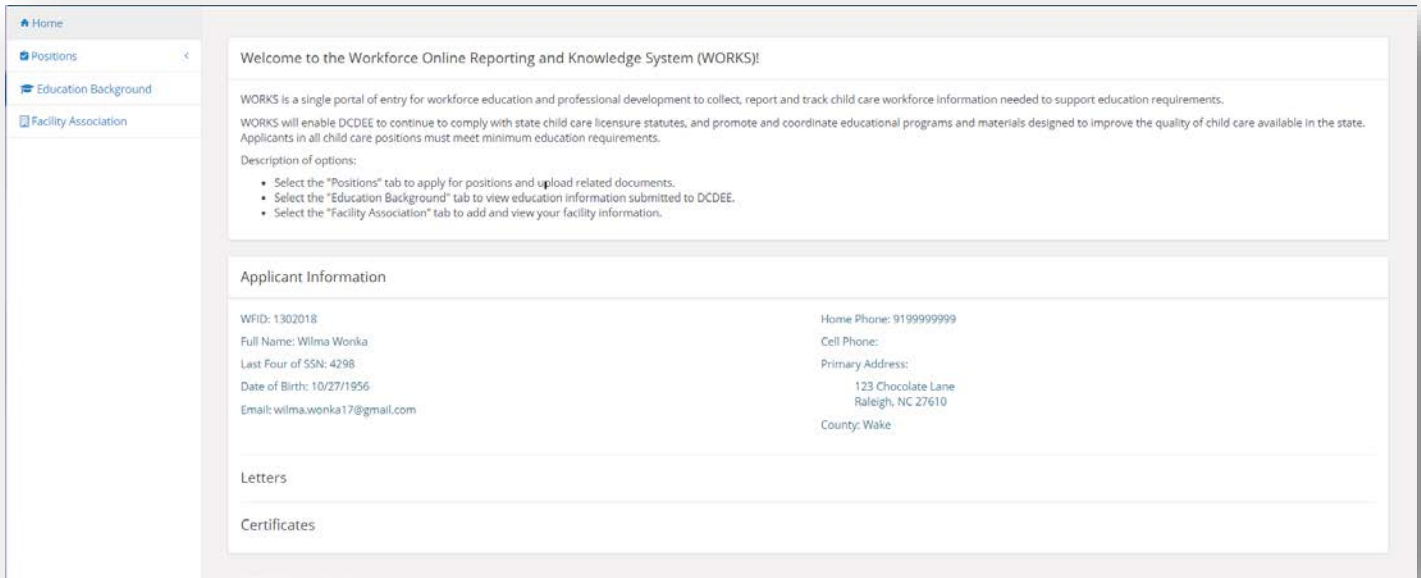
Home

Positions <

Education Background

Facility Association

Welcome to the Workforce Online Reporting and Knowledge System (WORKS)!

WORKS is a single portal of entry for workforce education and professional development to collect, report and track child care workforce information needed to support education requirements.

WORKS will enable DCDEE to continue to comply with state child care licensure statutes, and promote and coordinate educational programs and materials designed to improve the quality of child care available in the state. Applicants in all child care positions must meet minimum education requirements.

Description of options:

- Select the "Positions" tab to apply for positions and upload related documents.
- Select the "Education Background" tab to view education information submitted to DCDEE.
- Select the "Facility Association" tab to add and view your facility information.

Applicant Information

WFID: 1302018

Full Name: Wilma Wonka

Last Four of SSN: 4298

Date of Birth: 10/27/1956

Email: wilma.wonka17@gmail.com

Home Phone: 9199999999

Cell Phone:

Primary Address:

123 Chocolate Lane
Raleigh, NC 27610

County: Wake

Letters

Certificates